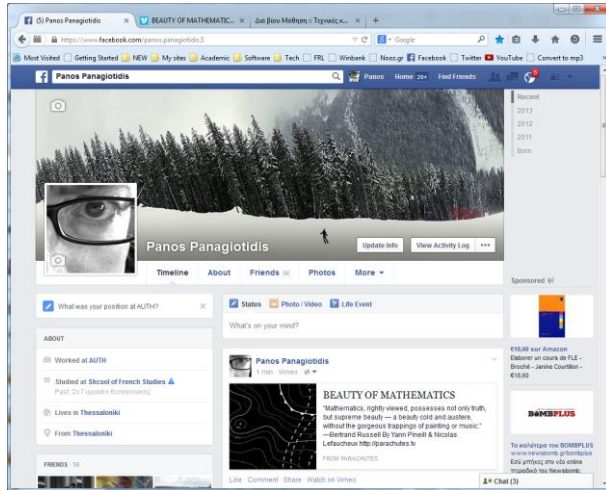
(5) Panos Panagiotidis × BEAUTY OF MATHEMATIC... × Δια βίου Μάθηση :: Τεχνικές κ... × +

https://www.facebook.com/panos.panagiotidis3

Google

Most Visited Getting Started NEW My sites Academic Software Tech FRL Winbank Nooz.gr Facebook Twitter YouTube Convert to mp3

Panos Panagiotidis

Panos Home 20+ Find Friends

Recent
2013
2012
2011
Born

Panos Panagiotidis

Update Info View Activity Log ...

Timeline About Friends 56 Photos More

What was your position at AUTH?

ABOUT

Worked at AUTH

Studied at School of French Studies
Past: Σχολείο Θεσσαλονίκης

Lives in Thessaloniki

From Thessaloniki

FRIENDS · 56

Status Photo / Video Life Event

What's on your mind?

Panos Panagiotidis
1 min · Vimeo

BEAUTY OF MATHEMATICS
"Mathematics, rightly viewed, possesses not only truth, but supreme beauty — a beauty cold and austere, without the gorgeous trappings of painting or music." —Bertrand Russell By Yann Pineill & Nicolas Lefaucheux http://parachutes.tv

FROM PARACHUTES

Like · Comment · Share · Watch on Vimeo

Sponsored

€10,60 sur Amazon
Elaborer un cours de FLE - Broché - Janine Courtillon - €10,60

BOMBPLUS

Το καλύτερο του BOMBPLUS
www.newsbomb.gr/bombplus
Εσύ μπήκες στο νέο online περιοδικό του Newsbomb;

Chat (3)